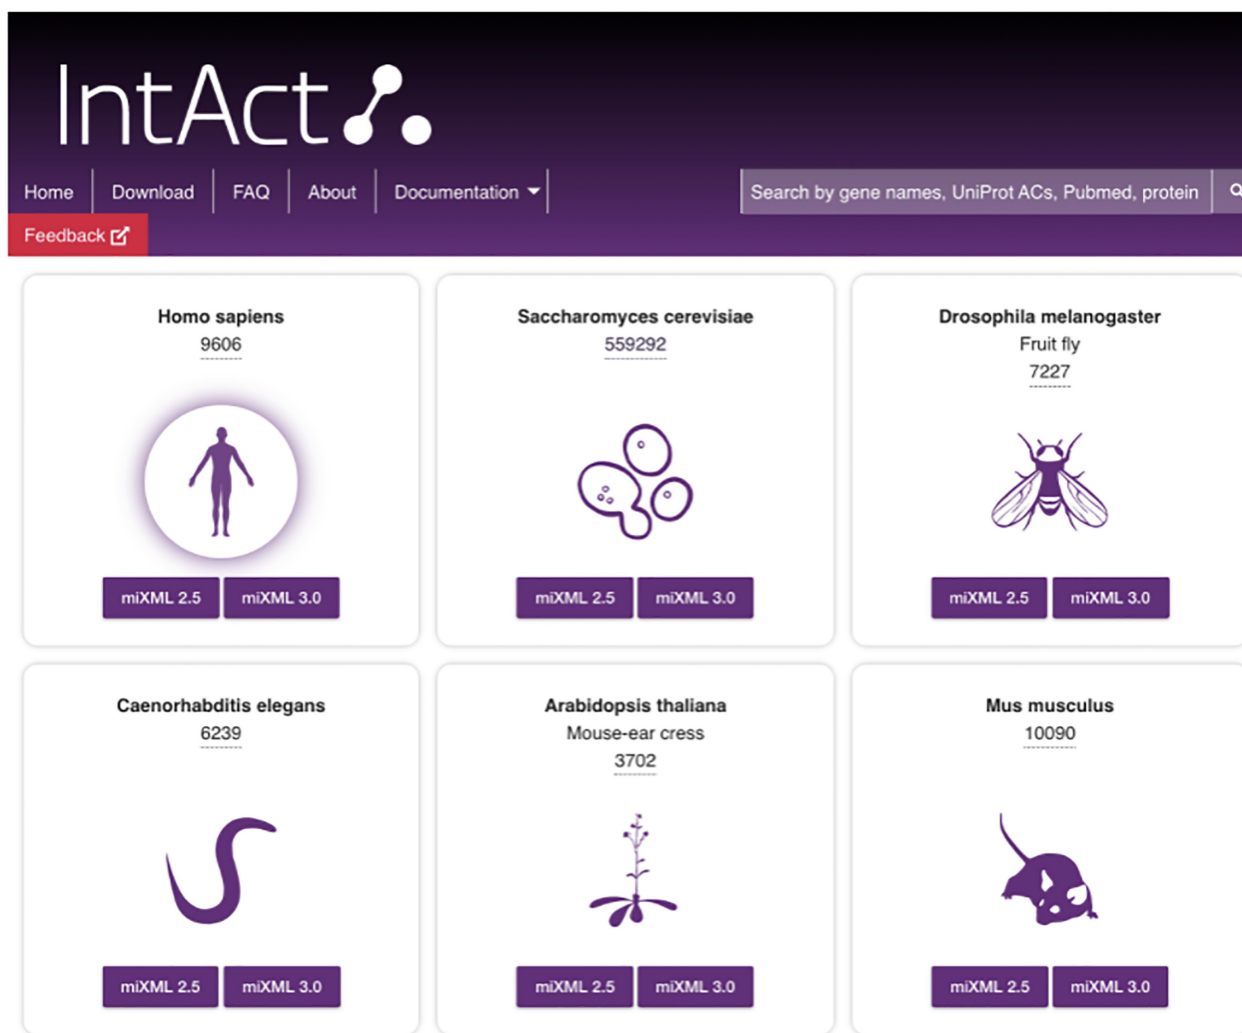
IntAct

Home | Download | FAQ | About | Documentation

Search by gene names, UniProt ACs, Pubmed, protein

Feedback

Homo sapiens
9606
miXML 2.5 miXML 3.0

Saccharomyces cerevisiae
559292
miXML 2.5 miXML 3.0

Drosophila melanogaster
Fruit fly
7227
miXML 2.5 miXML 3.0

Caenorhabditis elegans
6239
miXML 2.5 miXML 3.0

Arabidopsis thaliana
Mouse-ear cress
3702
miXML 2.5 miXML 3.0

Mus musculus
10090
miXML 2.5 miXML 3.0